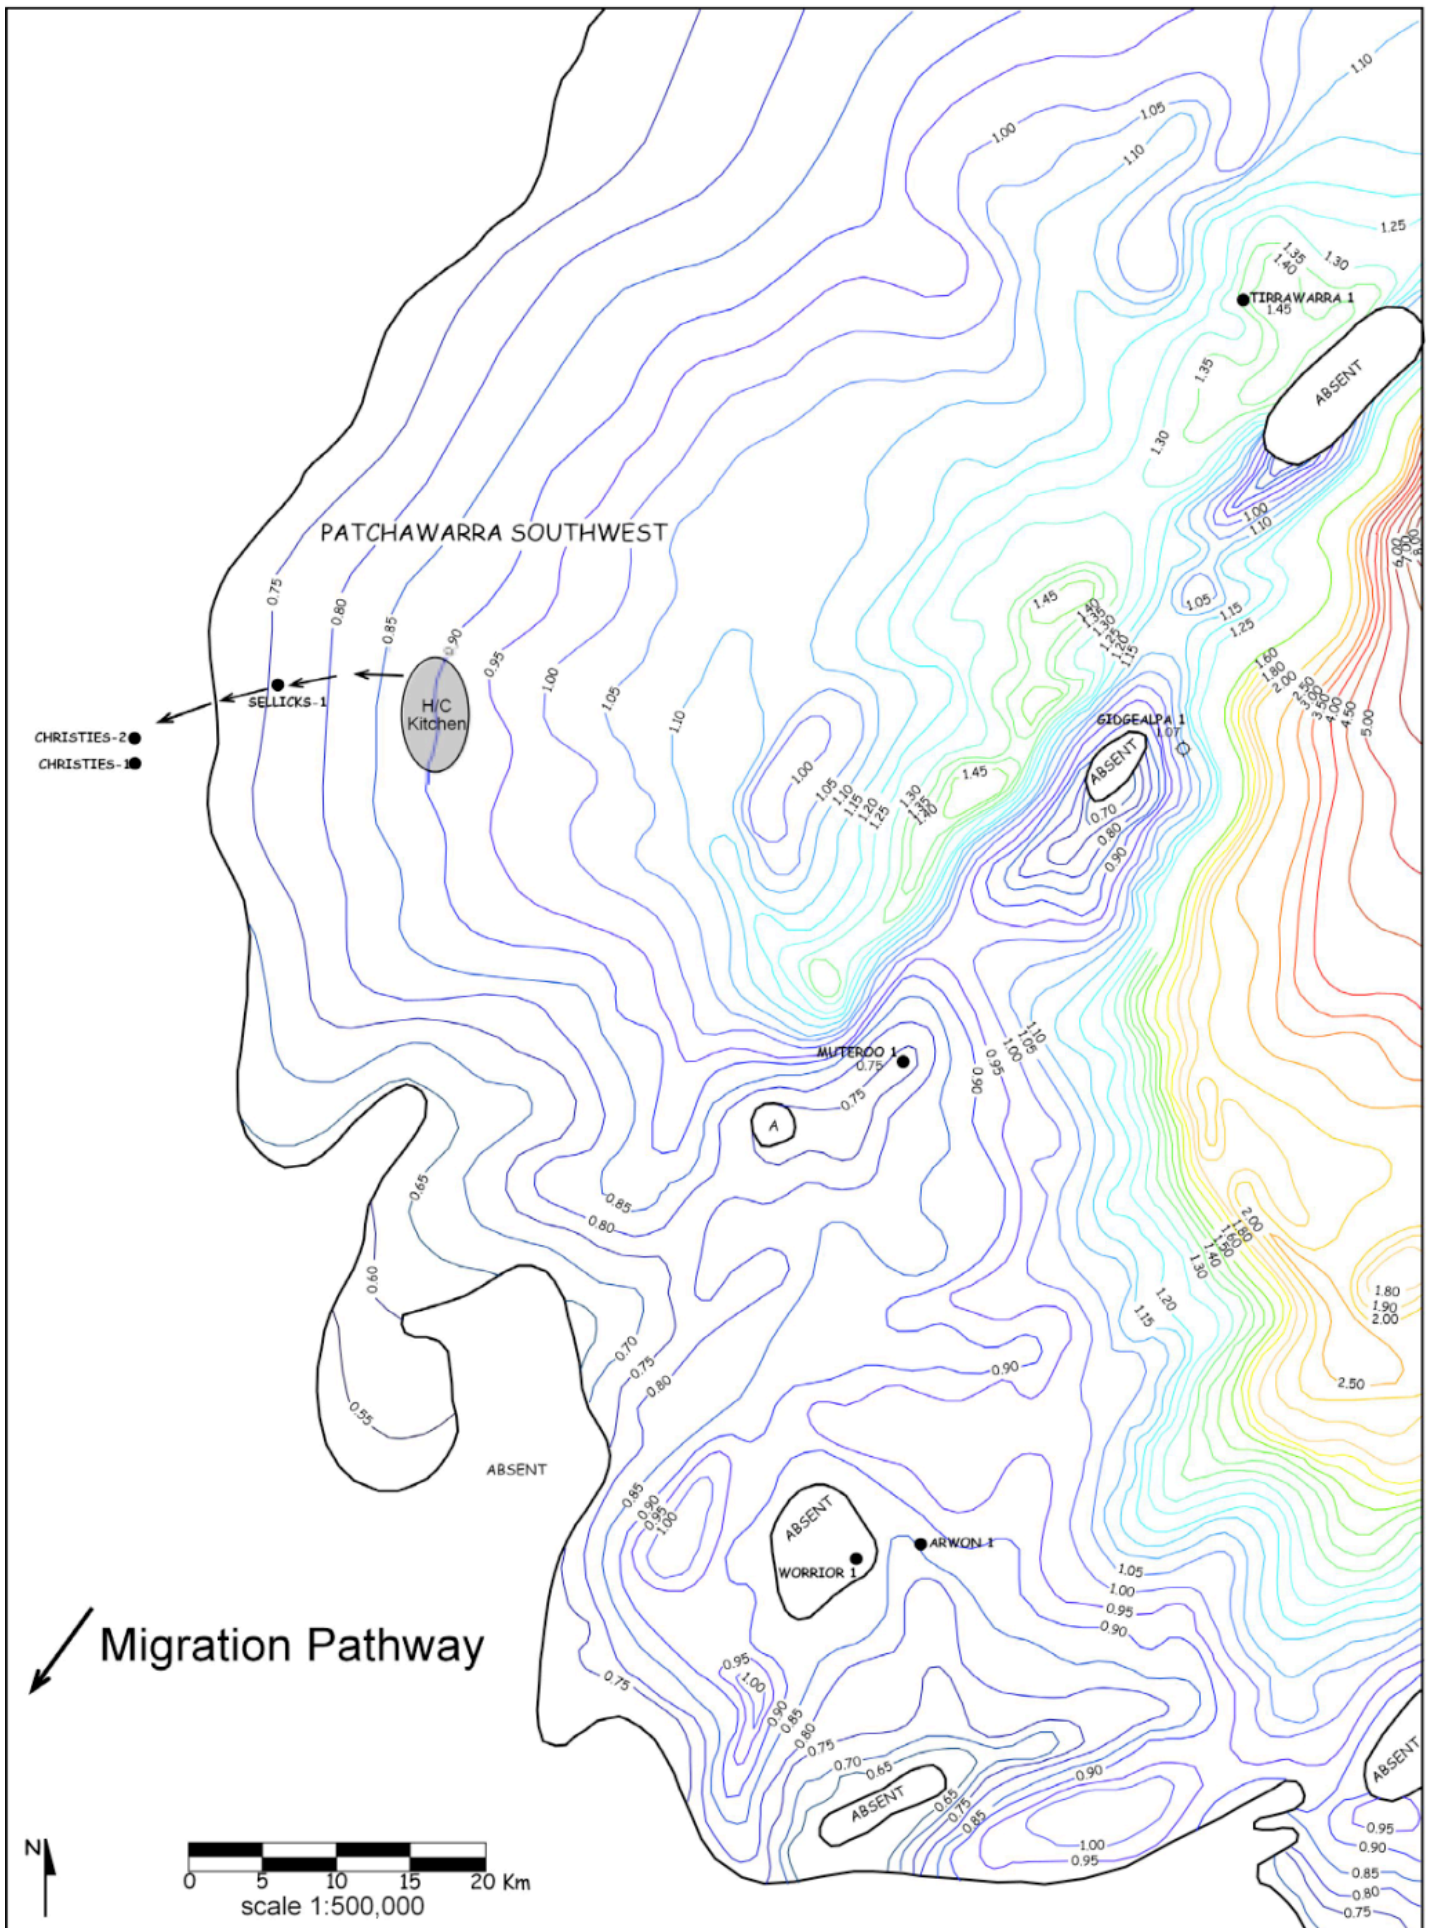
1.10
1.05
1.00
1.10
1.25
1.35
1.40
1.30
TIRRAWARRA 1
1.45
ABSENT
1.35
1.30
1.00
1.10
PATCHAWARRA SOUTHWEST
0.75
0.80
0.85
0.90
0.95
1.00
1.05
1.10
H/C Kitchen
SELLICKS-1
CHRISTIES-2
CHRISTIES-1
1.45
1.05
1.15
1.25
1.60
1.80
2.00
2.50
3.00
3.50
4.00
4.50
5.00
6.00
7.00
8.00
GIDGEALPA 1
1.07
ABSENT
0.70
0.80
0.90
1.45
1.00
1.05
1.10
1.15
1.20
1.25
1.30
1.35
1.40
MUTEROO 1
0.75
0.75
A
0.90
0.95
1.00
1.05
1.10
0.85
0.80
0.65
0.60
0.55
ABSENT
0.70
0.75
0.80
2.00
1.80
1.60
1.50
1.40
1.30
1.20
1.15
1.80
1.90
2.00
2.50
0.90
0.85
0.90
0.95
1.00
ABSENT
WORRIOR 1
ARWON 1
1.05
1.00
0.95
0.90
Migration Pathway
0.75
0.95
1.00
0.90
0.85
0.80
0.75
0.70
0.65
ABSENT
0.65
0.75
0.85
0.90
1.00
0.95
ABSENT
0.95
0.90
0.85
0.80
0.75
N
0 5 10 15 20 Km
scale 1:500,000